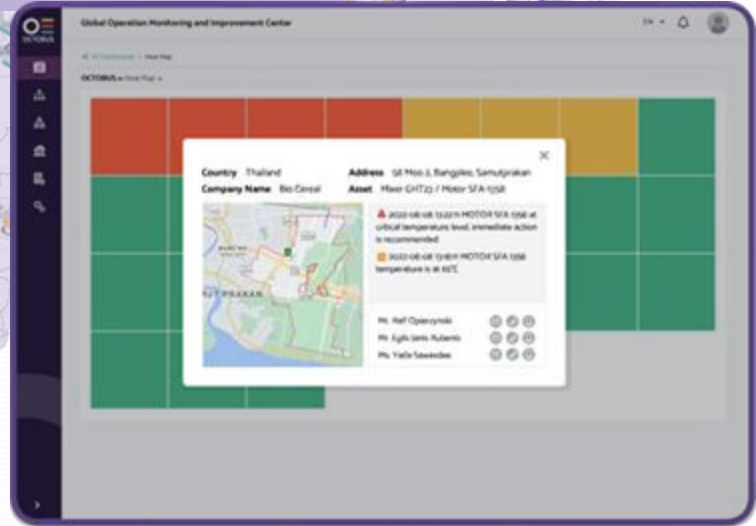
OCTOBUS

Global Operation Monitoring and Improvement Center

EN

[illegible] / Heat Map

OCTOBUS » Heat Map »

Country Thailand
Company Name Bio Cereal
Address 58 Moo 2, Bangplee, Samutprakan
Asset Mixer GHT23 / Motor SFA-1358

2022-08-08 13:22:11 MOTOR SFA-1358 at critical temperature level, immediate action is recommended

2022-08-08 13:18:11 MOTOR SFA-1358 temperature is at 65°C

SAMUT PRAKAN

Mr. Ralf Opierzynski
Mr. Egils Janis Rubenis
Ms. Yada Sawasdee